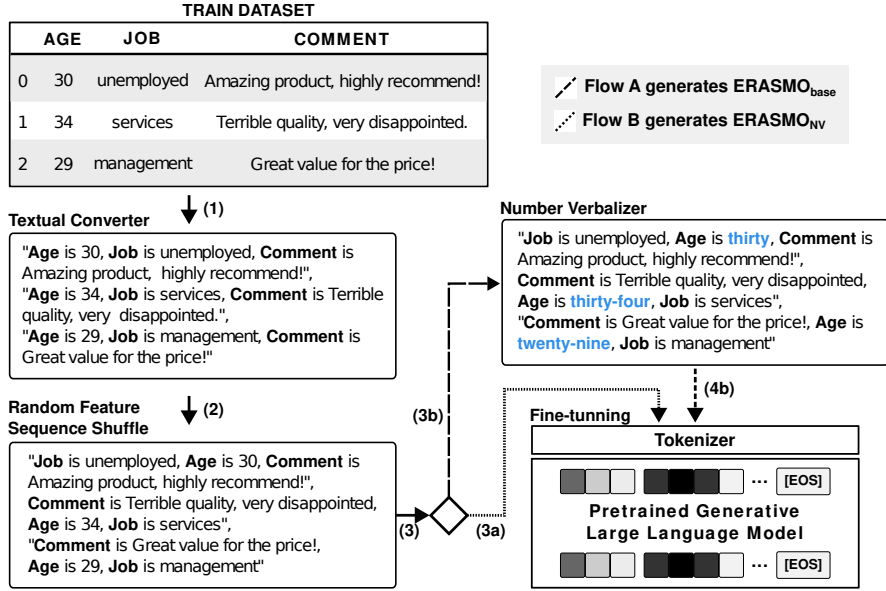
TRAIN DATASET

| | AGE | JOB | COMMENT |
|---|---|---|---|
| 0 | 30 | unemployed | Amazing product, highly recommend! |
| 1 | 34 | services | Terrible quality, very disappointed. |
| 2 | 29 | management | Great value for the price! |

Flow A generates ERASMO$_{base}$
Flow B generates ERASMO$_{NV}$

(1)

Textual Converter

"**Age** is 30, **Job** is unemployed, **Comment** is Amazing product, highly recommend!", "**Age** is 34, **Job** is services, **Comment** is Terrible quality, very disappointed.", "**Age** is 29, **Job** is management, **Comment** is Great value for the price!"

(2)

Random Feature Sequence Shuffle

"**Job** is unemployed, **Age** is 30, **Comment** is Amazing product, highly recommend!", **Comment** is Terrible quality, very disappointed, **Age** is 34, **Job** is services", "**Comment** is Great value for the price!, **Age** is 29, **Job** is management"

(3)

(3a)

(3b)

Number Verbalizer

"**Job** is unemployed, **Age** is **thirty**, **Comment** is Amazing product, highly recommend!", **Comment** is Terrible quality, very disappointed, **Age** is **thirty-four**, **Job** is services", "**Comment** is Great value for the price!, **Age** is **twenty-nine**, **Job** is management"

(4b)

Fine-tunning

Tokenizer

... [EOS]

Pretrained Generative Large Language Model

... [EOS]